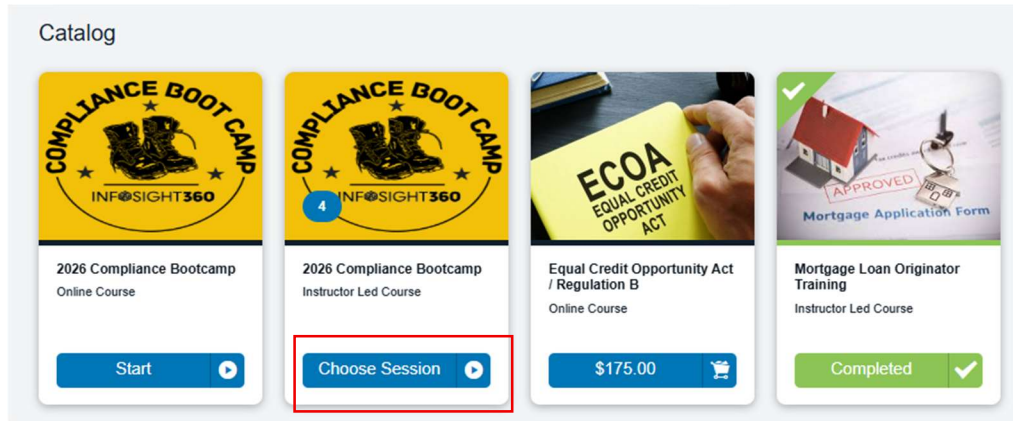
Catalog

COMPLIANCE BOOT CAMP
INFOSIGHT360

2026 Compliance Bootcamp
Online Course

Start

COMPLIANCE BOOT CAMP
INFOSIGHT360
4

2026 Compliance Bootcamp
Instructor Led Course

Choose Session

ECOA
EQUAL CREDIT OPPORTUNITY ACT

Equal Credit Opportunity Act / Regulation B
Online Course

$175.00

APPROVED
Mortgage Application Form

Mortgage Loan Originator Training
Instructor Led Course

Completed